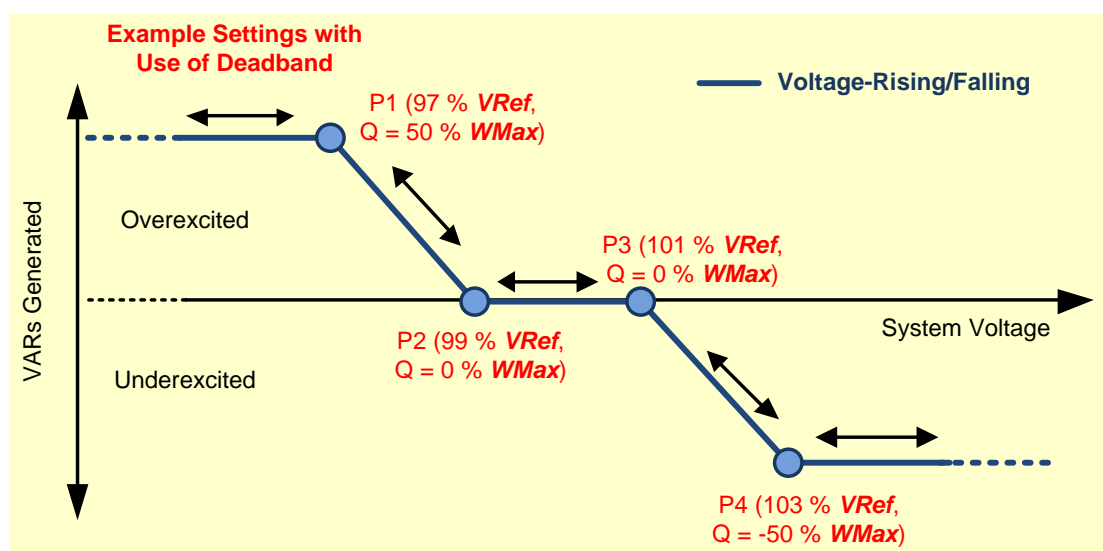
Example Settings with Use of Deadband

Voltage-Rising/Falling

P1 (97 % VRef, Q = 50 % WMax)

VARs Generated

Overexcited

P3 (101 % VRef, Q = 0 % WMax)

System Voltage

P2 (99 % VRef, Q = 0 % WMax)

Underexcited

P4 (103 % VRef, Q = -50 % WMax)